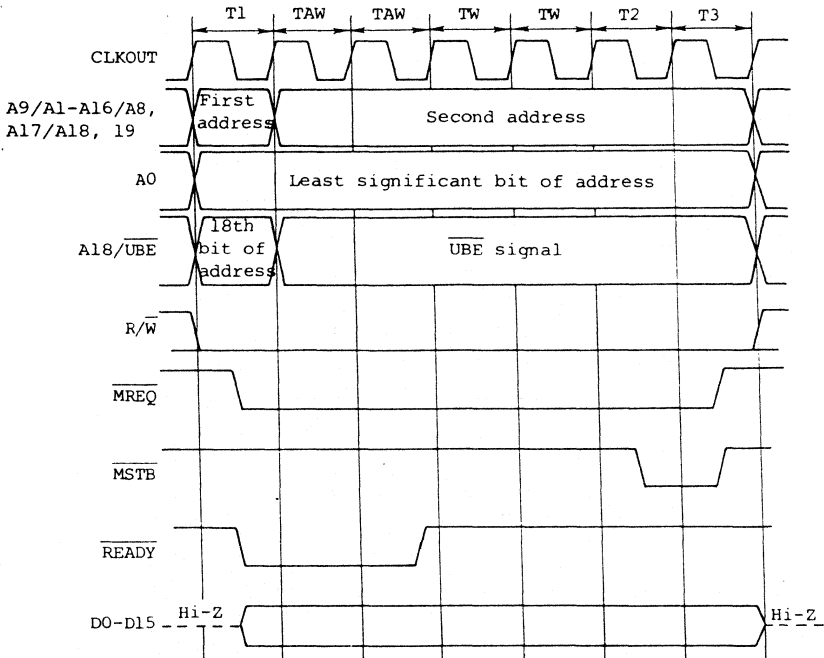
T1 TAW TAW TW TW T2 T3

CLKOUT

A9/A1-A16/A8, A17/A18, 19

First address

Second address

A0

Least significant bit of address

A18/$\overline{UBE}$

18th bit of address

$\overline{UBE}$ signal

R/$\overline{W}$

$\overline{MREQ}$

$\overline{MSTB}$

$\overline{READY}$

D0-D15

Hi-Z

Hi-Z